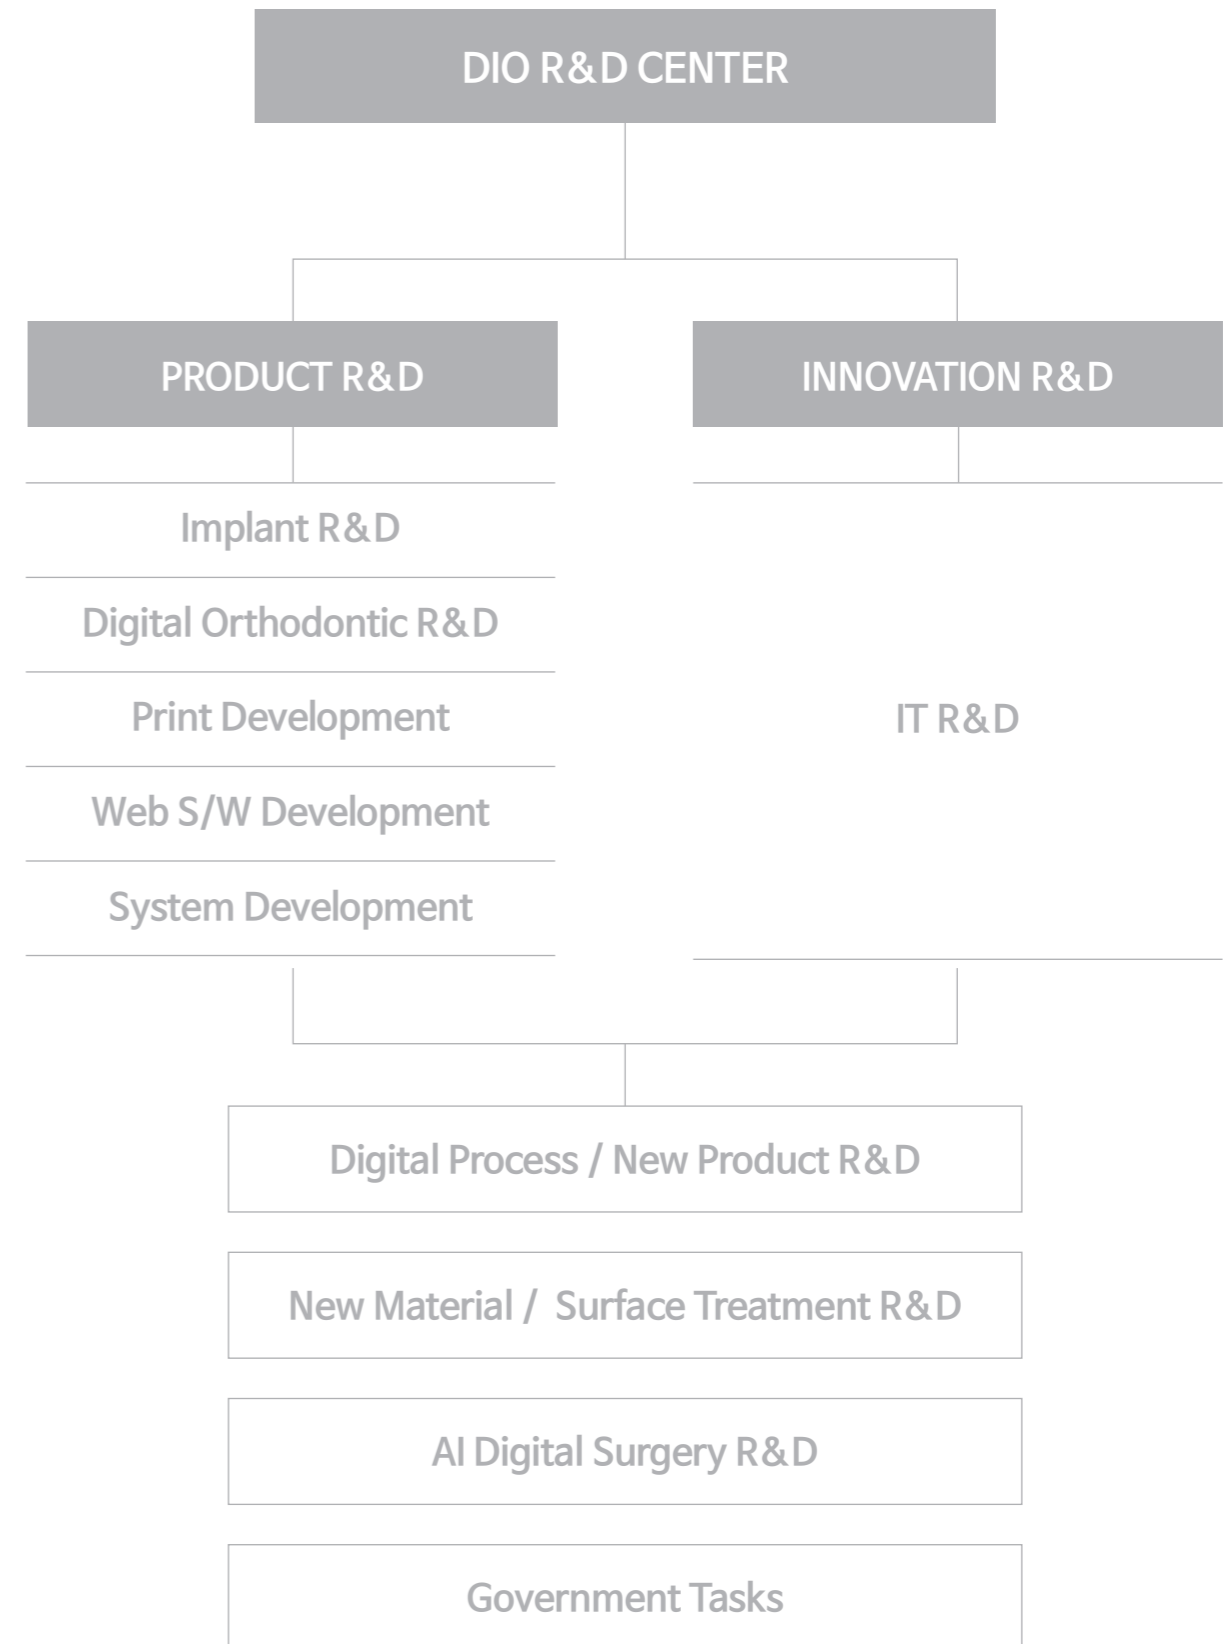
DIO R&D CENTER

PRODUCT R&D

INNOVATION R&D

Implant R&D

Digital Orthodontic R&D

Print Development

Web S/W Development

System Development

IT R&D

Digital Process / New Product R&D

New Material / Surface Treatment R&D

AI Digital Surgery R&D

Government Tasks